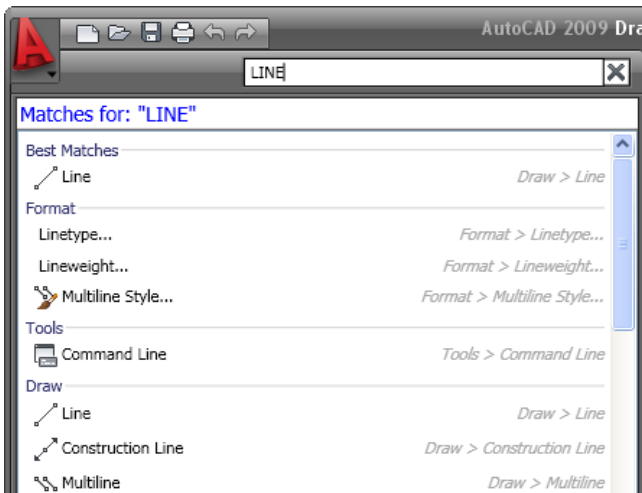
AutoCAD 2009 Dra

LINE

Matches for: "LINE"

Best Matches

Line Draw > Line

Format

Linetype... Format > Linetype...

Lineweight... Format > Lineweight...

Multiline Style... Format > Multiline Style...

Tools

Command Line Tools > Command Line

Draw

Line Draw > Line

Construction Line Draw > Construction Line

Multiline Draw > Multiline